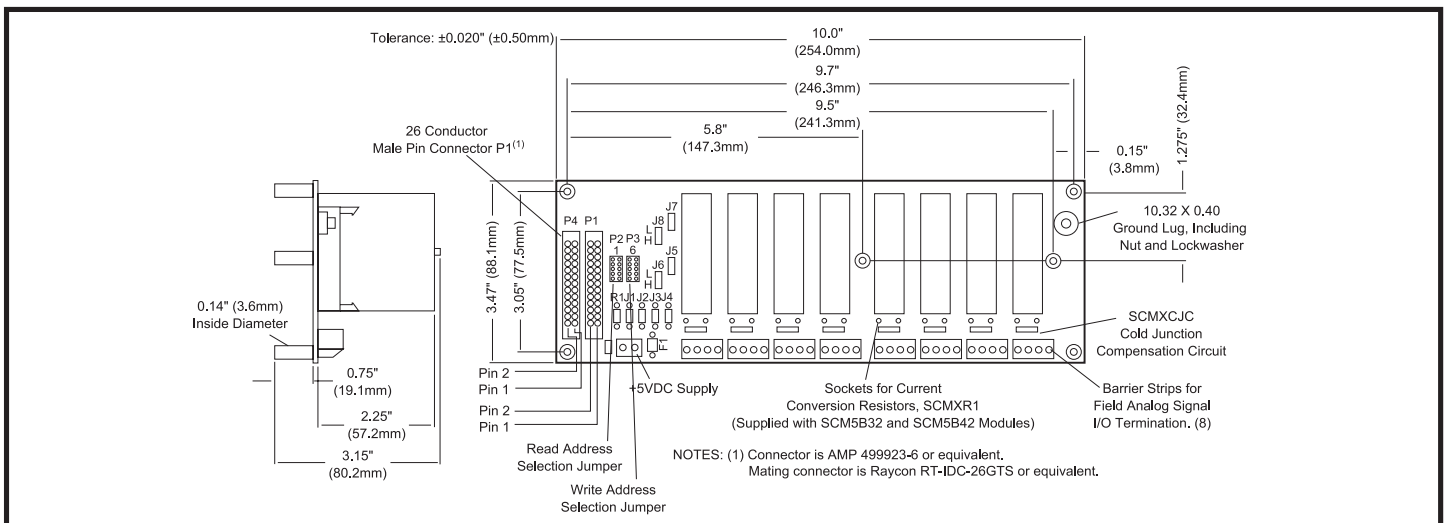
Tolerance: ±0.020" (±0.50mm)

10.0"
(254.0mm)

9.7"
(246.3mm)

9.5"
(241.3mm)

5.8"
(147.3mm)

1.275" (32.4mm)

0.15"
(3.8mm)

26 Conductor
Male Pin Connector P1$^{(1)}$

10.32 X 0.40
Ground Lug, Including
Nut and Lockwasher

P4 P1

P2 P3
1 6

J8
L
H

J7

J5

J6
L
H

R1 J1 J2 J3 J4

F1

3.47" (88.1mm)

3.05" (77.5mm)

0.14" (3.6mm)
Inside Diameter

0.75"
(19.1mm)

2.25"
(57.2mm)

3.15"
(80.2mm)

SCMXCJC
Cold Junction
Compensation Circuit

Pin 2
Pin 1
Pin 2
Pin 1

+5VDC Supply

Sockets for Current
Conversion Resistors, SCMXR1
(Supplied with SCM5B32 and SCM5B42 Modules)

Barrier Strips for
Field Analog Signal
I/O Termination. (8)

Read Address
Selection Jumper

Write Address
Selection Jumper

NOTES: (1) Connector is AMP 499923-6 or equivalent.
Mating connector is Raycon RT-IDC-26GTS or equivalent.